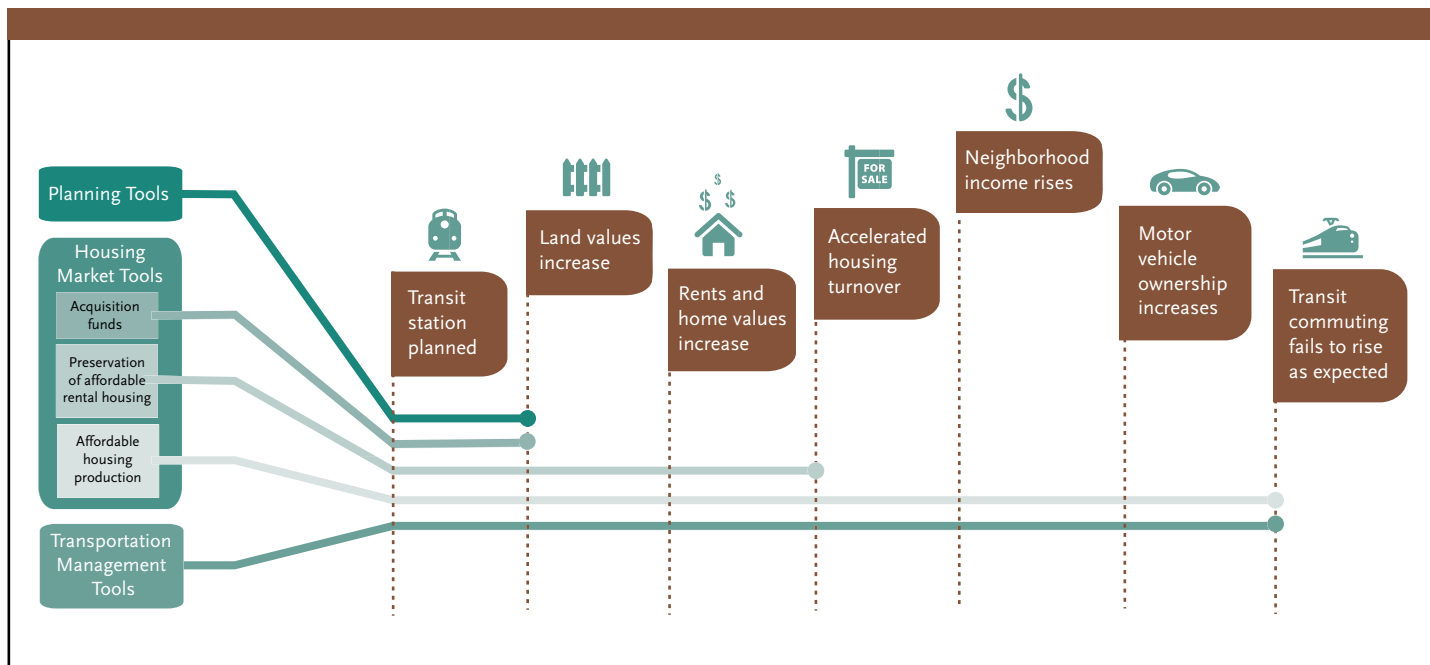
Planning Tools

Housing Market Tools

Acquisition funds

Preservation of affordable rental housing

Affordable housing production

Transportation Management Tools

Transit station planned

Land values increase

$ $ $

Rents and home values increase

FOR SALE

Accelerated housing turnover

$

Neighborhood income rises

Motor vehicle ownership increases

Transit commuting fails to rise as expected